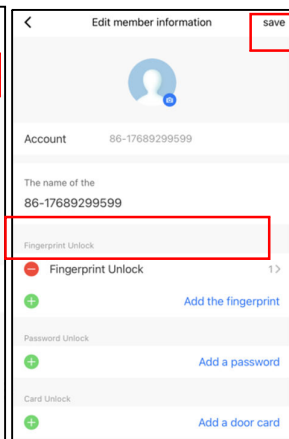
<

Edit member information

save

Account 86-17689299599

The name of the

86-17689299599

Fingerprint Unlock

Fingerprint Unlock 1>

Add the fingerprint

Password Unlock

Add a password

Card Unlock

Add a door card